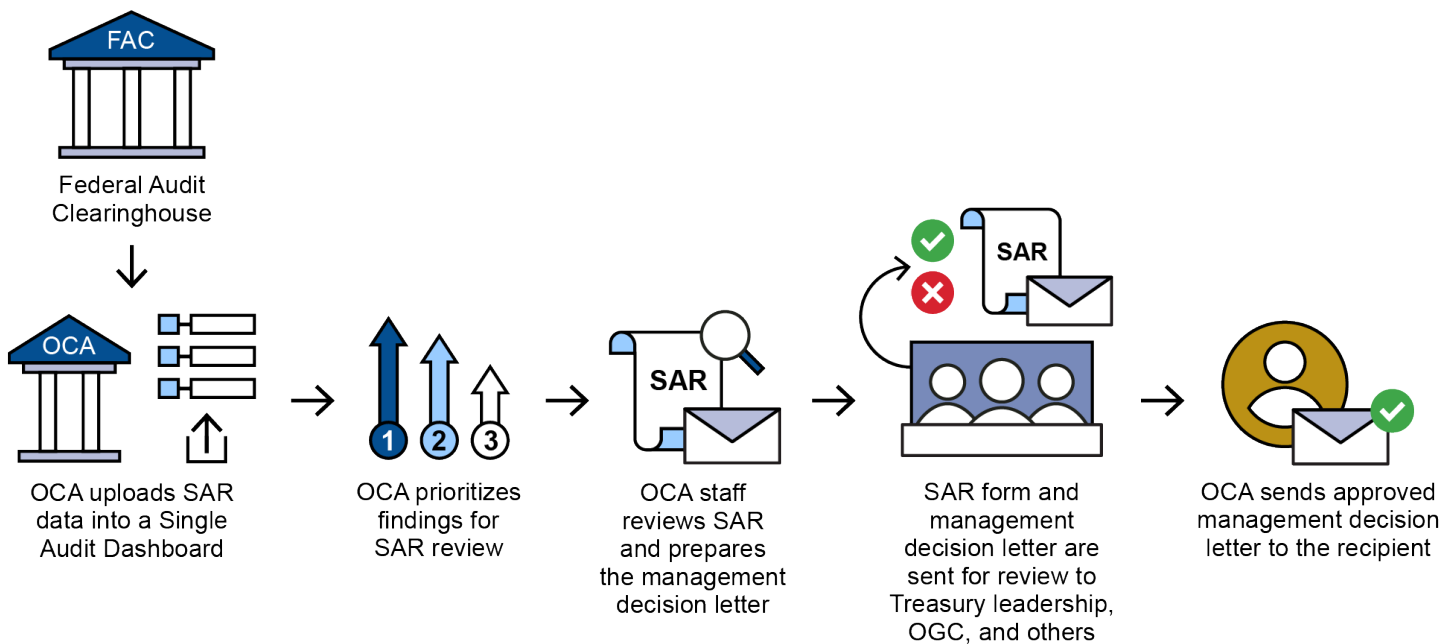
FAC

Federal Audit Clearinghouse

OCA

OCA uploads SAR data into a Single Audit Dashboard

1 2 3

OCA prioritizes findings for SAR review

SAR

OCA staff reviews SAR and prepares the management decision letter

SAR

SAR form and management decision letter are sent for review to Treasury leadership, OGC, and others

OCA sends approved management decision letter to the recipient